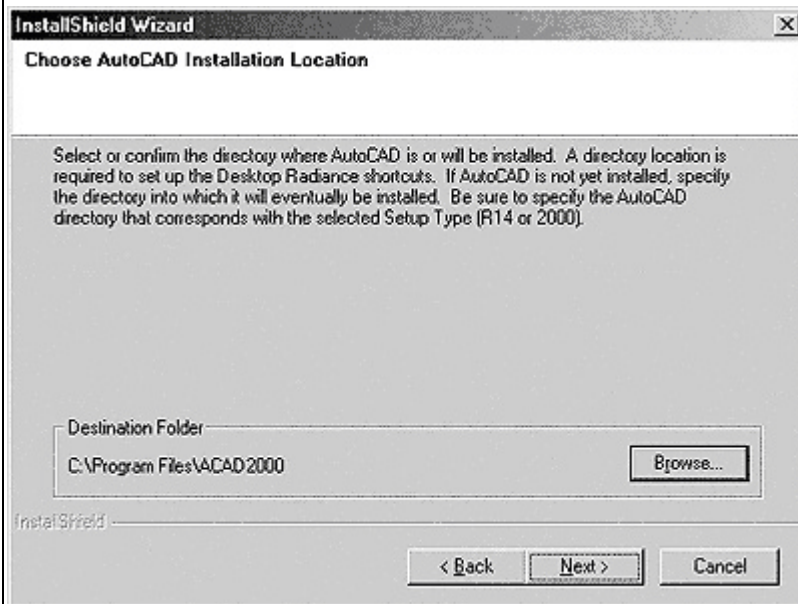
InstallShield Wizard

Choose AutoCAD Installation Location

Select or confirm the directory where AutoCAD is or will be installed. A directory location is required to set up the Desktop Radiance shortcuts. If AutoCAD is not yet installed, specify the directory into which it will eventually be installed. Be sure to specify the AutoCAD directory that corresponds with the selected Setup Type (R14 or 2000).

Destination Folder

C:\Program Files\ACAD2000

Browse...

InstallShield

< Back

Next >

Cancel